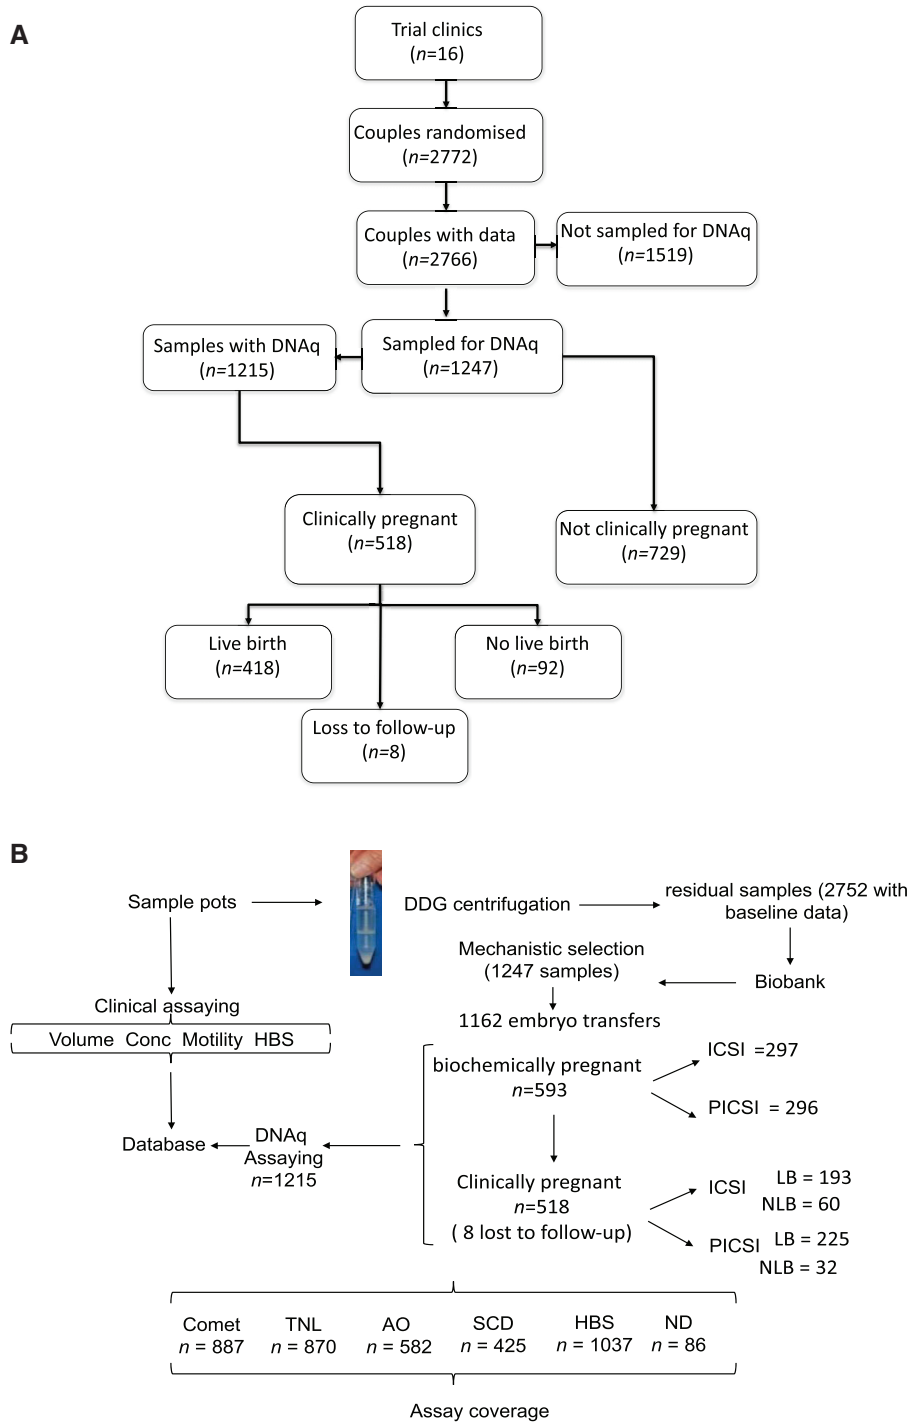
A

Trial clinics ($n$=16)

Couples randomised ($n$=2772)

Couples with data ($n$=2766)

Not sampled for DNAq ($n$=1519)

Samples with DNAq ($n$=1215)

Sampled for DNAq ($n$=1247)

Clinically pregnant ($n$=518)

Not clinically pregnant ($n$=729)

Live birth ($n$=418)

No live birth ($n$=92)

Loss to follow-up ($n$=8)

B

Sample pots

DDG centrifugation

residual samples (2752 with baseline data)

Mechanistic selection (1247 samples)

Biobank

Clinical assaying

Volume Conc Motility HBS

1162 embryo transfers

biochemically pregnant $n$=593

ICSI =297

PICSI = 296

Database

DNAq Assaying $n$=1215

Clinically pregnant $n$=518 ( 8 lost to follow-up)

ICSI LB = 193 NLB = 60

PICSI LB = 225 NLB = 32

| Comet | TNL | AO | SCD | HBS | ND |
|---|---|---|---|---|---|
| $n$ = 887 | $n$ = 870 | $n$ = 582 | $n$ = 425 | $n$ = 1037 | $n$ = 86 |

Assay coverage